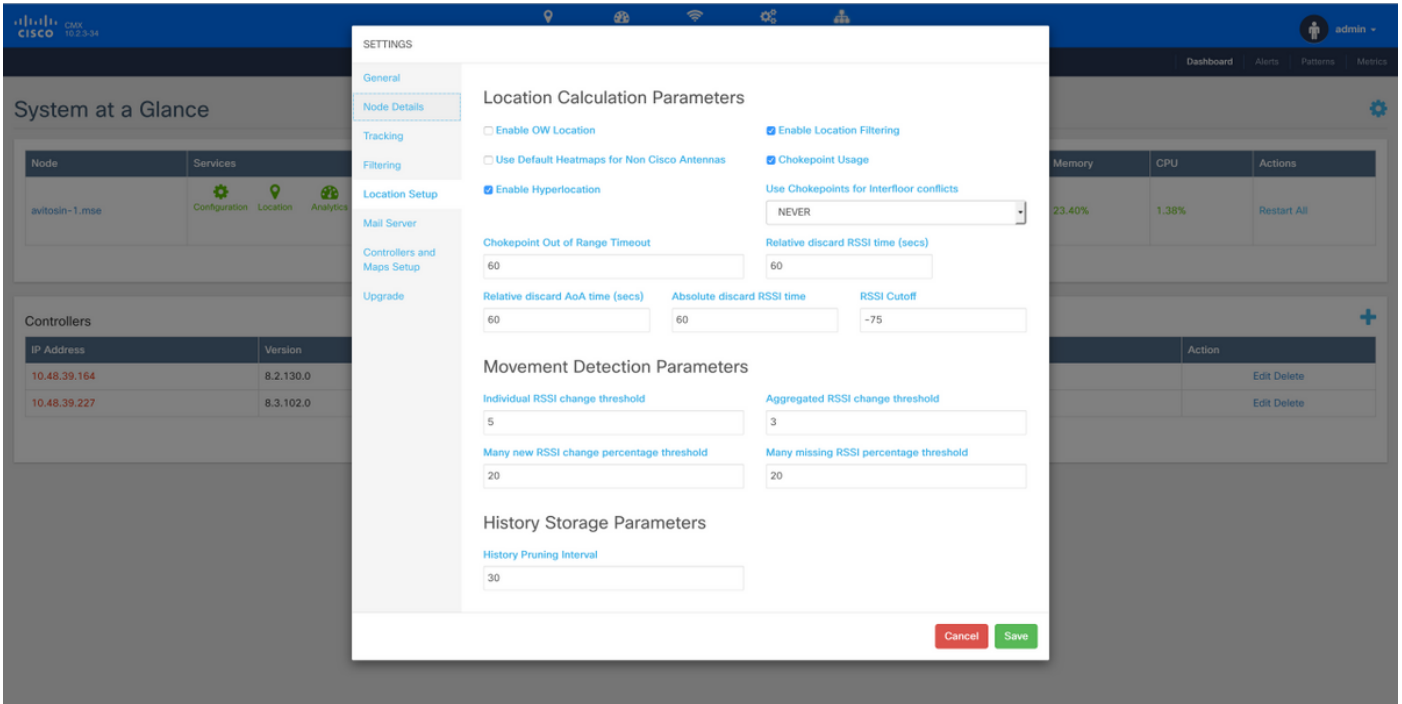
CISCO CMX 10.2.3-34

admin

Dashboard Alerts Patterns Metrics

System at a Glance

| Node | Services | Memory | CPU | Actions |
|---|---|---|---|---|
| avitosin-1.mse | Configuration Location Analytics | 23.40% | 1.38% | Restart All |

Controllers

| IP Address | Version | Action |
|---|---|---|
| 10.48.39.164 | 8.2.130.0 | Edit Delete |
| 10.48.39.227 | 8.3.102.0 | Edit Delete |

SETTINGS

General
Node Details
Tracking
Filtering
Location Setup
Mail Server
Controllers and Maps Setup
Upgrade

Location Calculation Parameters

Enable OW Location
Enable Location Filtering
Use Default Heatmaps for Non Cisco Antennas
Chokepoint Usage
Enable Hyperlocation
Use Chokepoints for Interfloor conflicts
NEVER

Chokepoint Out of Range Timeout
60
Relative discard RSSI time (secs)
60
Relative discard AoA time (secs)
60
Absolute discard RSSI time
60
RSSI Cutoff
-75

Movement Detection Parameters

Individual RSSI change threshold
5
Aggregated RSSI change threshold
3
Many new RSSI change percentage threshold
20
Many missing RSSI percentage threshold
20

History Storage Parameters

History Pruning Interval
30

Cancel Save